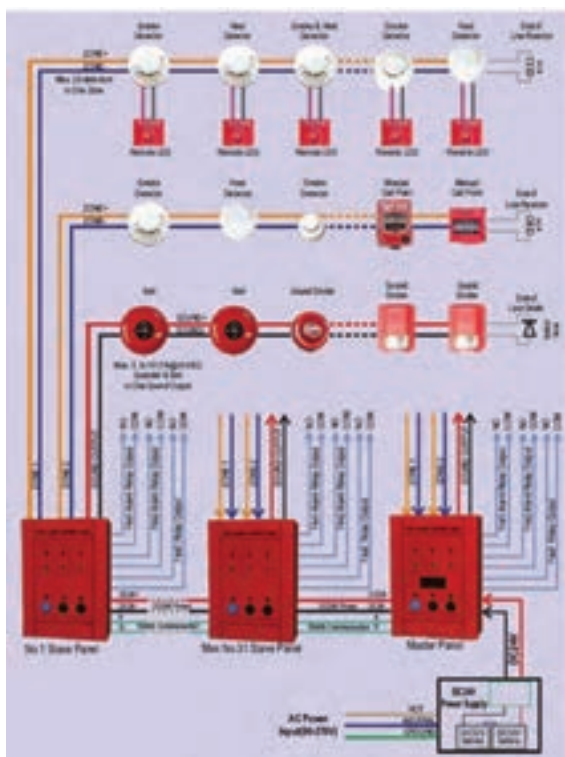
Smoke Detector
Heat Detector
Smoke & Heat Detector
Smoke Detector
Heat Detector
End of Line Resistor
ZONE+
ZONE-
Remote LED
Remote LED
Remote LED
Remote LED
Remote LED
Smoke Detector
Heat Detector
Smoke Detector
Manual Call Point
Manual Call Point
End of Line Resistor
ZONE+
ZONE-
Bell
Bell
Sound Strobe
Sound Strobe
Sound Strobe
End of Line Diode
No.1 Slave Panel
Max No.31 Slave Panel
Master Panel
AC Power Input
Power Supply
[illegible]